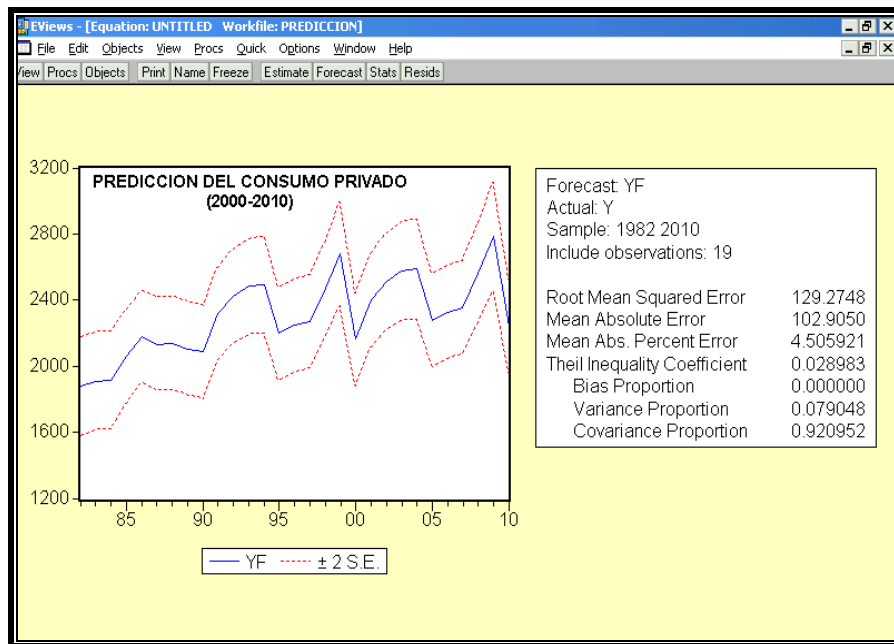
EViews - [Equation: UNTITLED Workfile: PREDICCION]

File Edit Objects View Procs Quick Options Window Help

View Procs Objects Print Name Freeze Estimate Forecast Stats Resids

PREDICCION DEL CONSUMO PRIVADO
(2000-2010)

3200
2800
2400
2000
1600
1200

85 90 95 00 05 10

YF ± 2 S.E.

Forecast: YF
Actual: Y
Sample: 1982 2010
Include observations: 19

| | |
|---|---|
| Root Mean Squared Error | 129.2748 |
| Mean Absolute Error | 102.9050 |
| Mean Abs. Percent Error | 4.505921 |
| Theil Inequality Coefficient | 0.028983 |
| Bias Proportion | 0.000000 |
| Variance Proportion | 0.079048 |
| Covariance Proportion | 0.920952 |